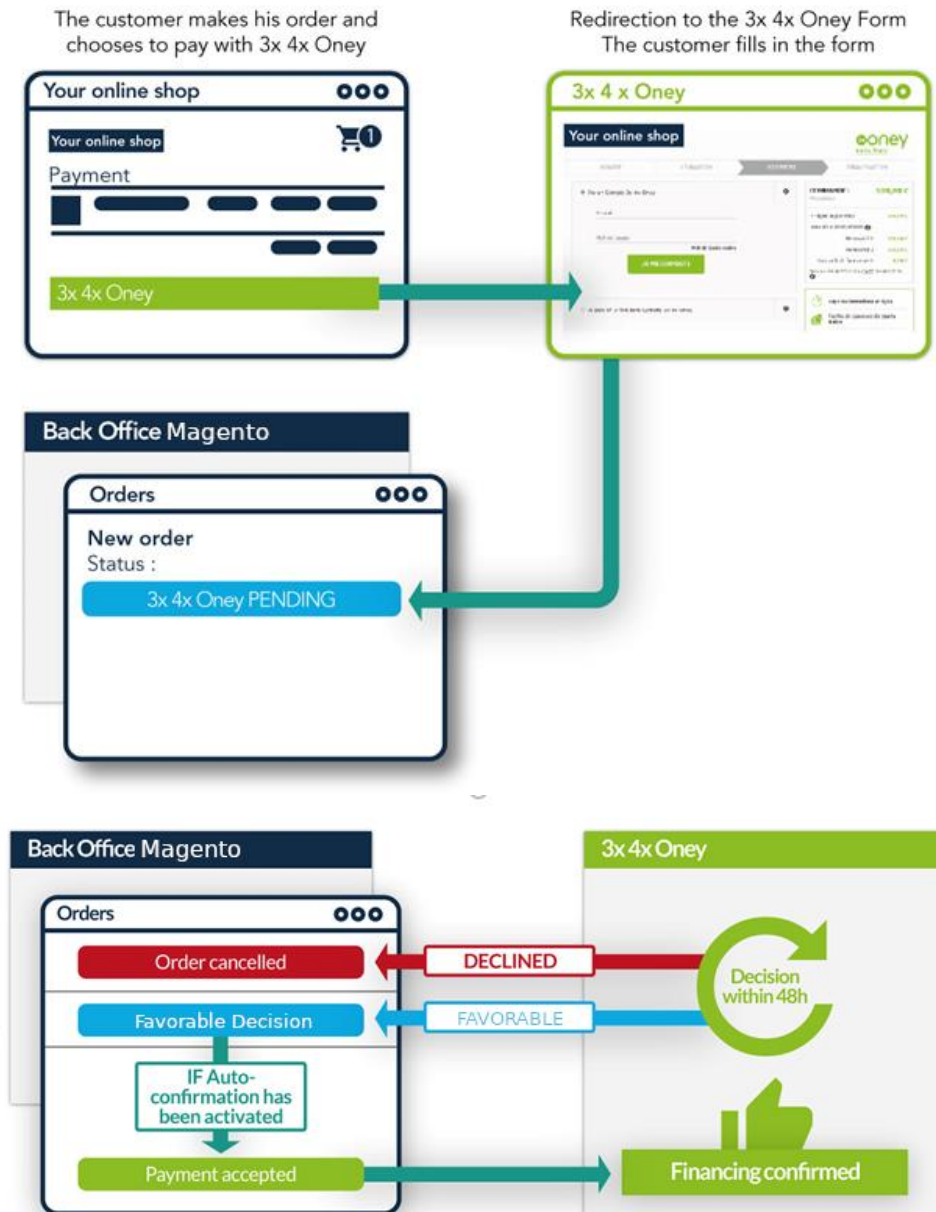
The customer makes his order and chooses to pay with 3x 4x Oney

Redirection to the 3x 4x Oney Form
The customer fills in the form

Your online shop

Your online shop

1

Payment

3x 4x Oney

3x 4 x Oney

Your online shop

oney

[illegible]

Back Office Magento

Orders

New order
Status :

3x 4x Oney PENDING

Back Office Magento

3x 4x Oney

Orders

Order cancelled

DECLINED

Decision within 48h

Favorable Decision

FAVORABLE

IF Auto-confirmation has been activated

Payment accepted

Financing confirmed